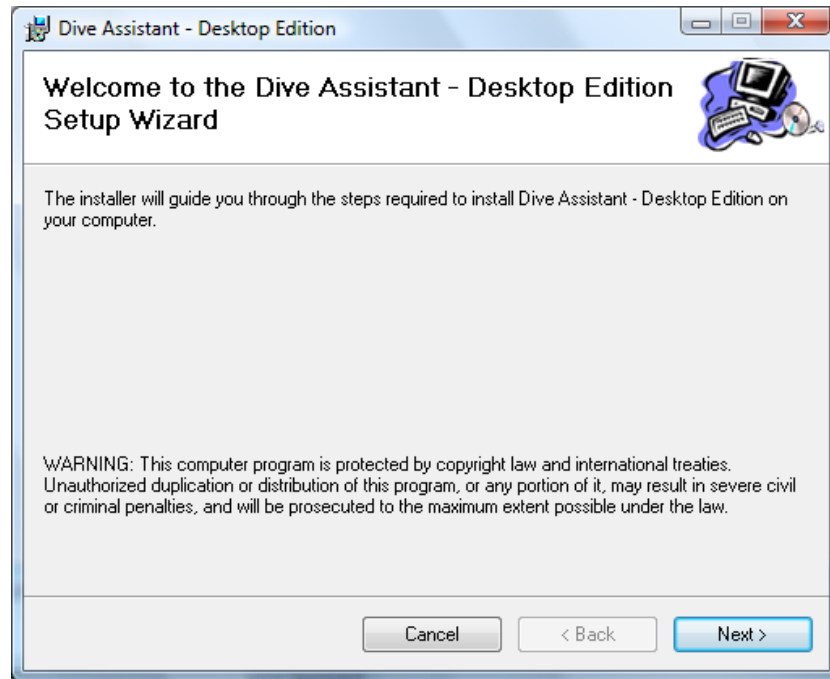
Dive Assistant - Desktop Edition

Welcome to the Dive Assistant - Desktop Edition Setup Wizard

The installer will guide you through the steps required to install Dive Assistant - Desktop Edition on your computer.

WARNING: This computer program is protected by copyright law and international treaties. Unauthorized duplication or distribution of this program, or any portion of it, may result in severe civil or criminal penalties, and will be prosecuted to the maximum extent possible under the law.

Cancel
< Back
Next >